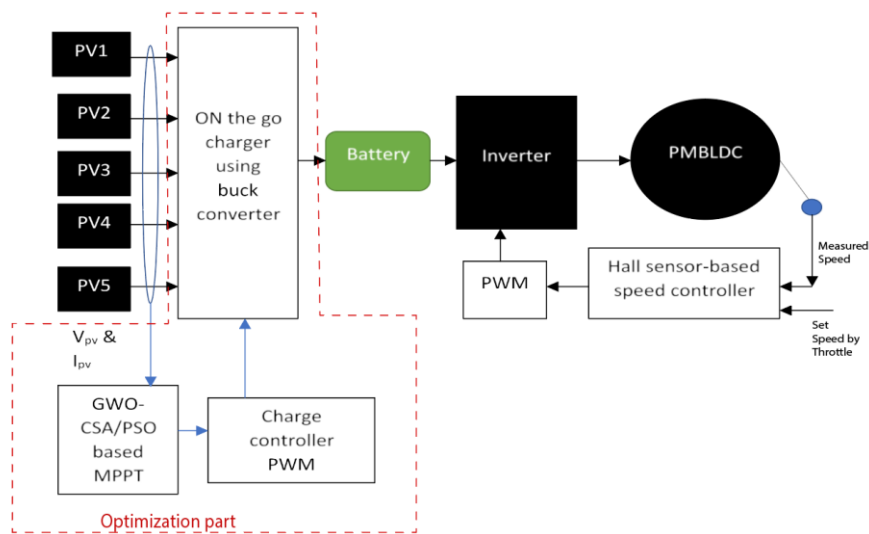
PV1

PV2

PV3

PV4

PV5

ON the go charger using buck converter

Battery

Inverter

PMBLDC

Measured Speed

PWM

Hall sensor-based speed controller

Set Speed by Throttle

$V_{pv}$ & $I_{pv}$

GWO-CSA/PSO based MPPT

Charge controller PWM

Optimization part